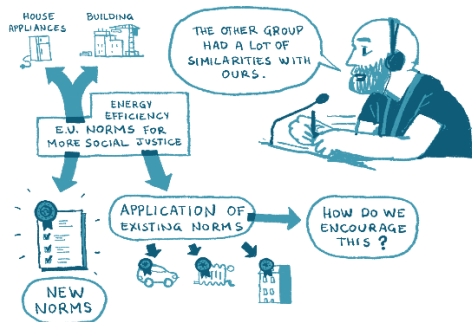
HOUSE APPLIANCES

BUILDING

THE OTHER GROUP HAD A LOT OF SIMILARITIES WITH OURS.

ENERGY EFFICIENCY

E.U. NORMS FOR MORE SOCIAL JUSTICE

APPLICATION OF EXISTING NORMS

HOW DO WE ENCOURAGE THIS ?

NEW NORMS